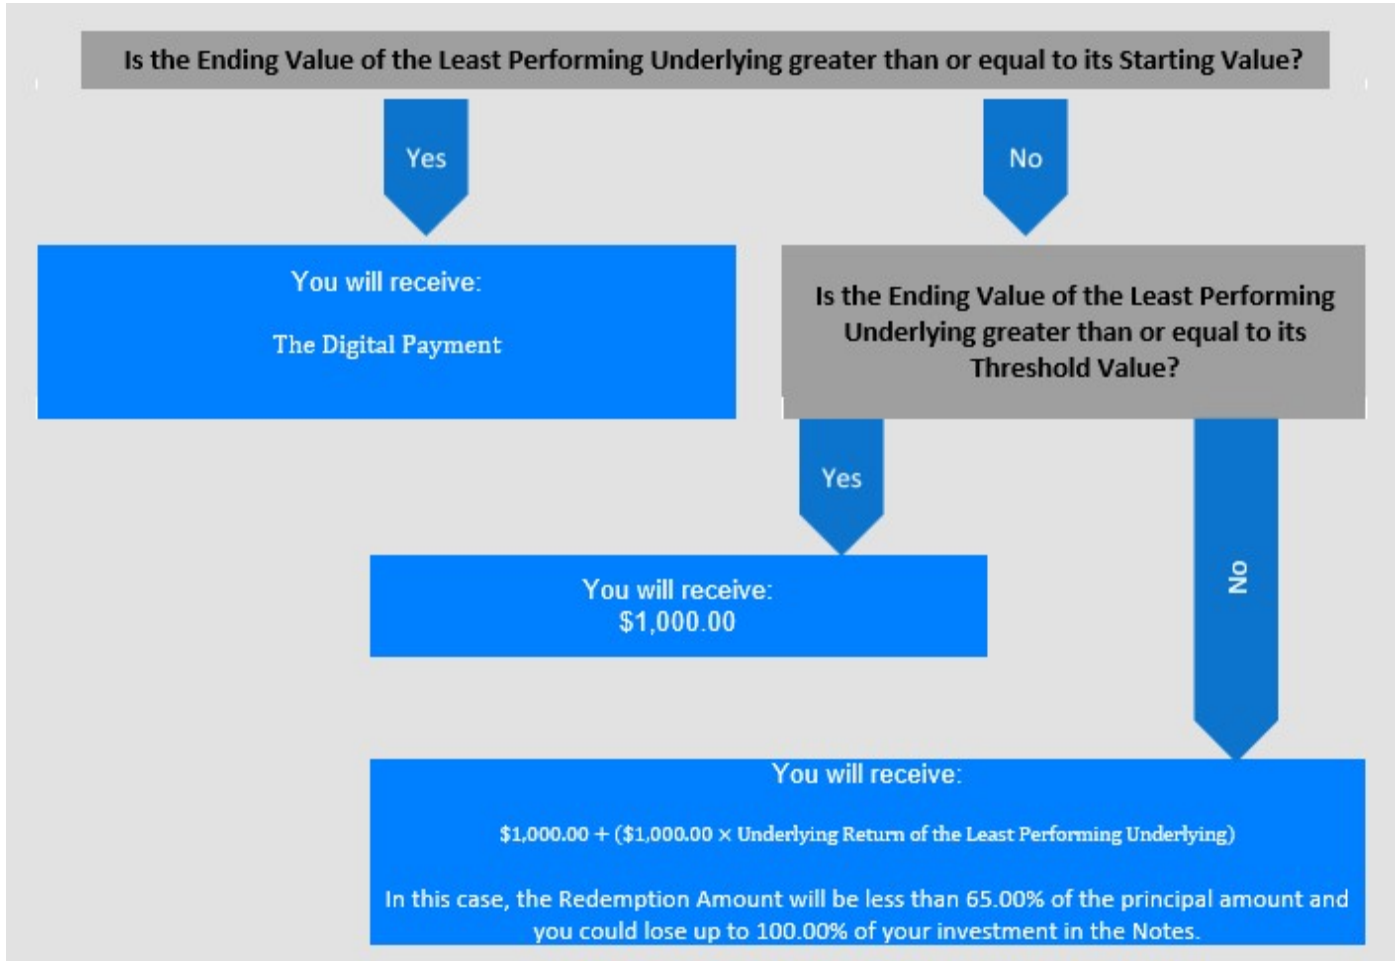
Is the Ending Value of the Least Performing Underlying greater than or equal to its Starting Value?

Yes

No

You will receive:

The Digital Payment

Is the Ending Value of the Least Performing Underlying greater than or equal to its Threshold Value?

Yes

No

You will receive:
\$1,000.00

You will receive:

\$1,000.00 + (\$1,000.00 × Underlying Return of the Least Performing Underlying)

In this case, the Redemption Amount will be less than 65.00% of the principal amount and you could lose up to 100.00% of your investment in the Notes.